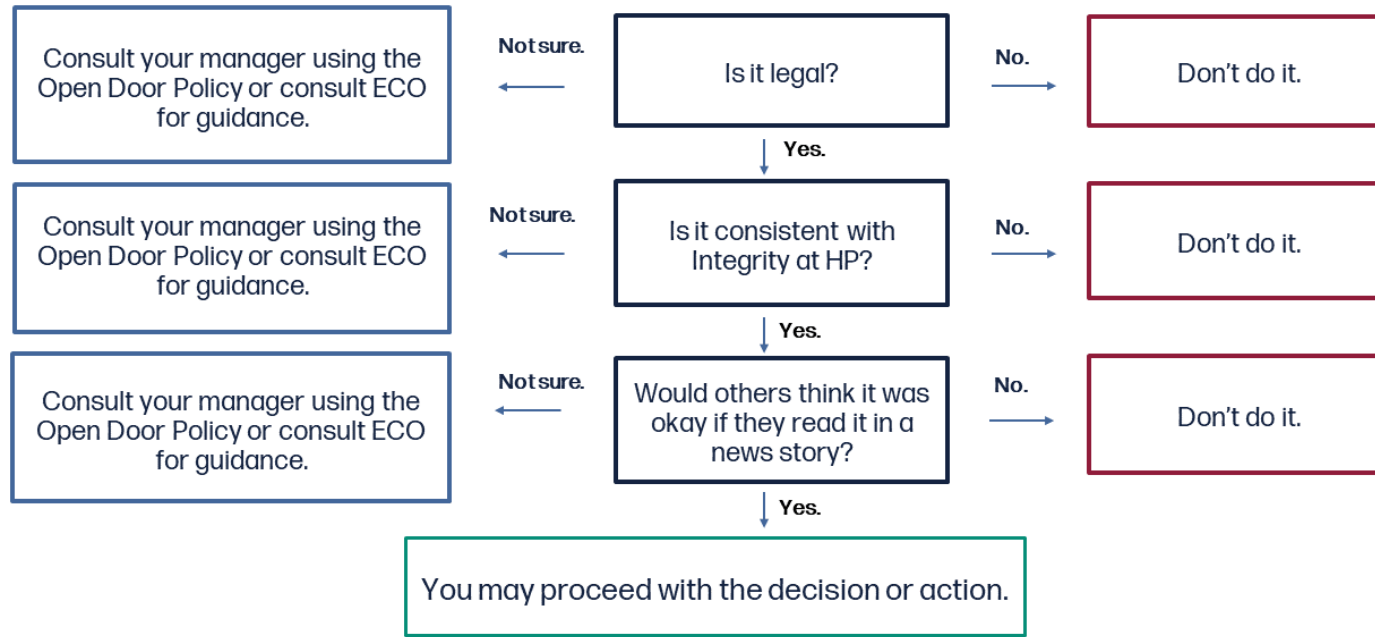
Consult your manager using the Open Door Policy or consult ECO for guidance.

Not sure.

Is it legal?

No.

Don’t do it.

Yes.

Consult your manager using the Open Door Policy or consult ECO for guidance.

Not sure.

Is it consistent with Integrity at HP?

No.

Don’t do it.

Yes.

Consult your manager using the Open Door Policy or consult ECO for guidance.

Not sure.

Would others think it was okay if they read it in a news story?

No.

Don’t do it.

Yes.

You may proceed with the decision or action.